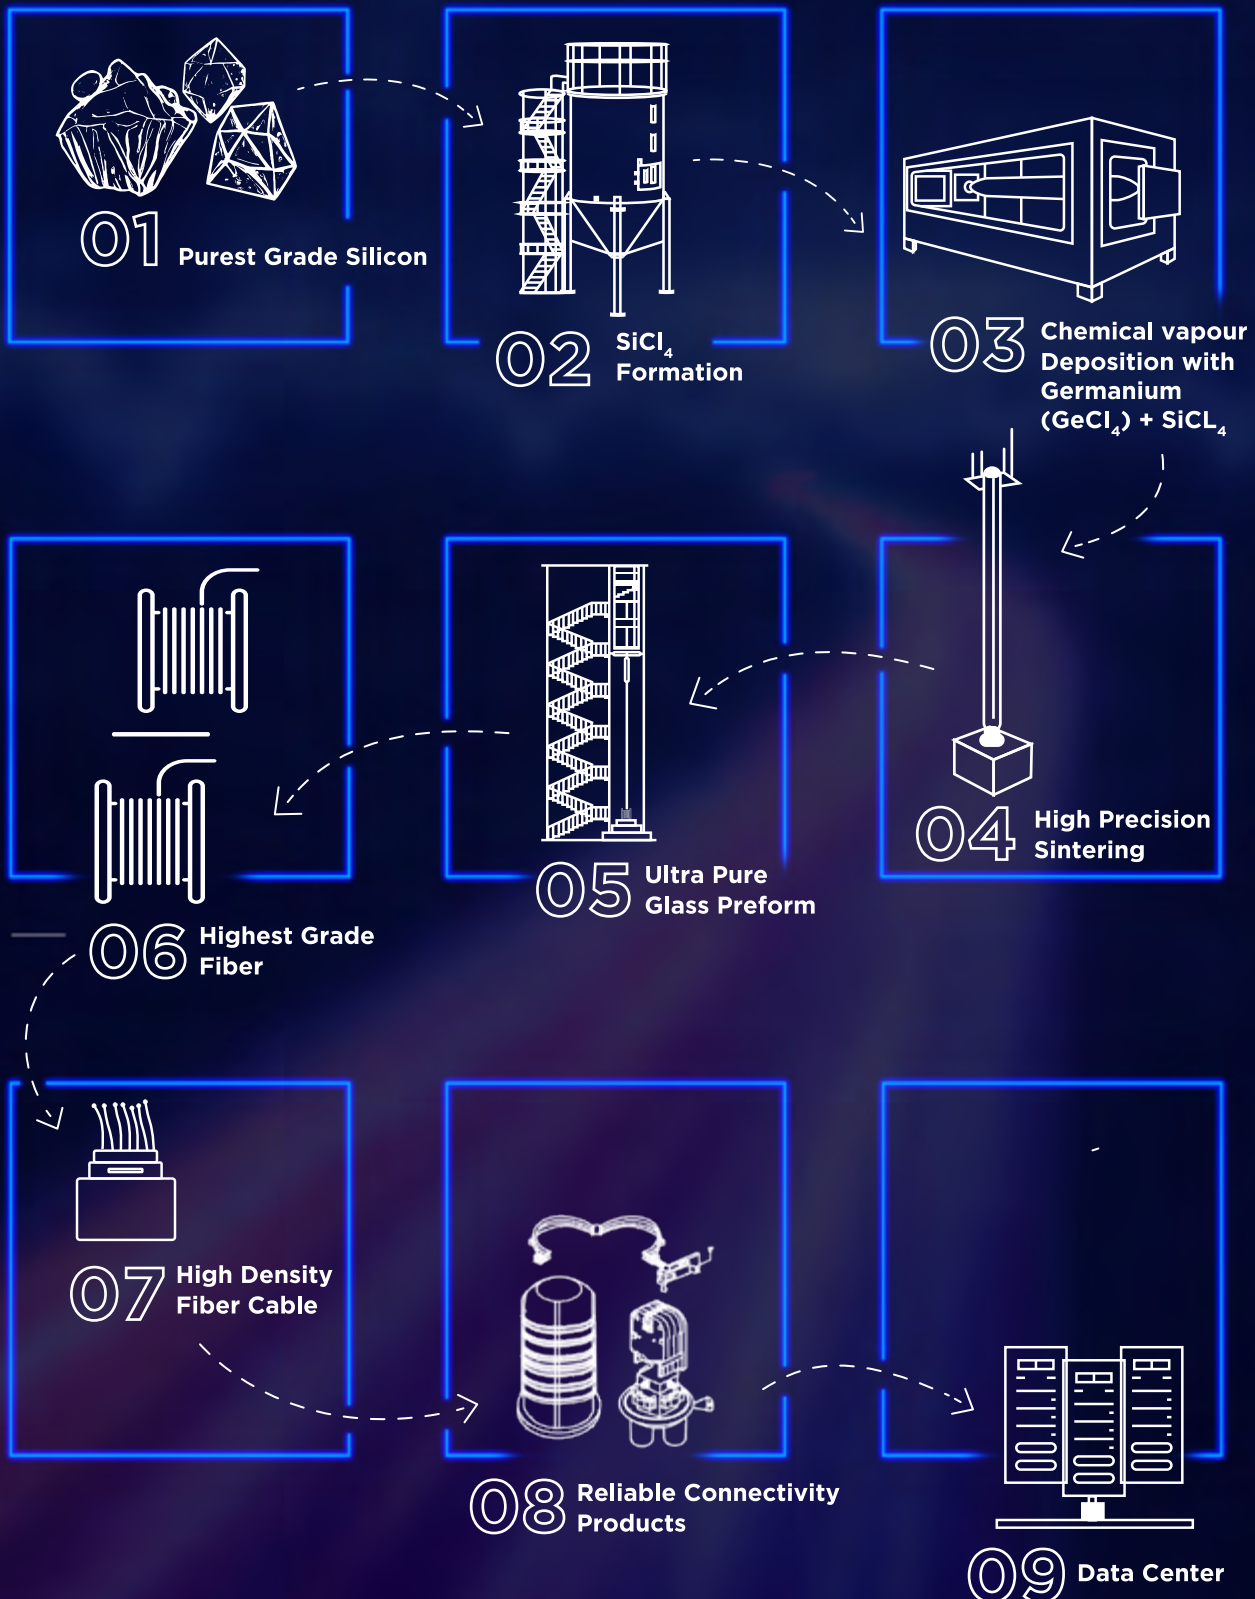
01 Purest Grade Silicon

02 $SiCl_4$ Formation

03 Chemical vapour Deposition with Germanium ($GeCl_4$) + $SiCL_4$

04 High Precision Sintering

05 Ultra Pure Glass Preform

06 Highest Grade Fiber

07 High Density Fiber Cable

08 Reliable Connectivity Products

09 Data Center